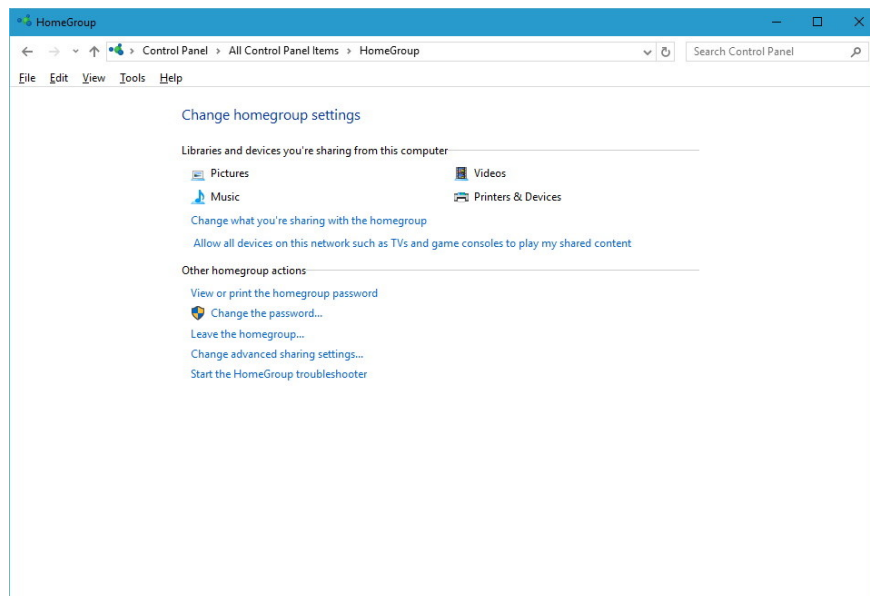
HomeGroup

Control Panel › All Control Panel Items › HomeGroup

Search Control Panel

File Edit View Tools Help

Change homegroup settings

Libraries and devices you're sharing from this computer

Pictures

Videos

Music

Printers & Devices

Change what you're sharing with the homegroup

Allow all devices on this network such as TVs and game consoles to play my shared content

Other homegroup actions

View or print the homegroup password

Change the password...

Leave the homegroup...

Change advanced sharing settings...

Start the HomeGroup troubleshooter